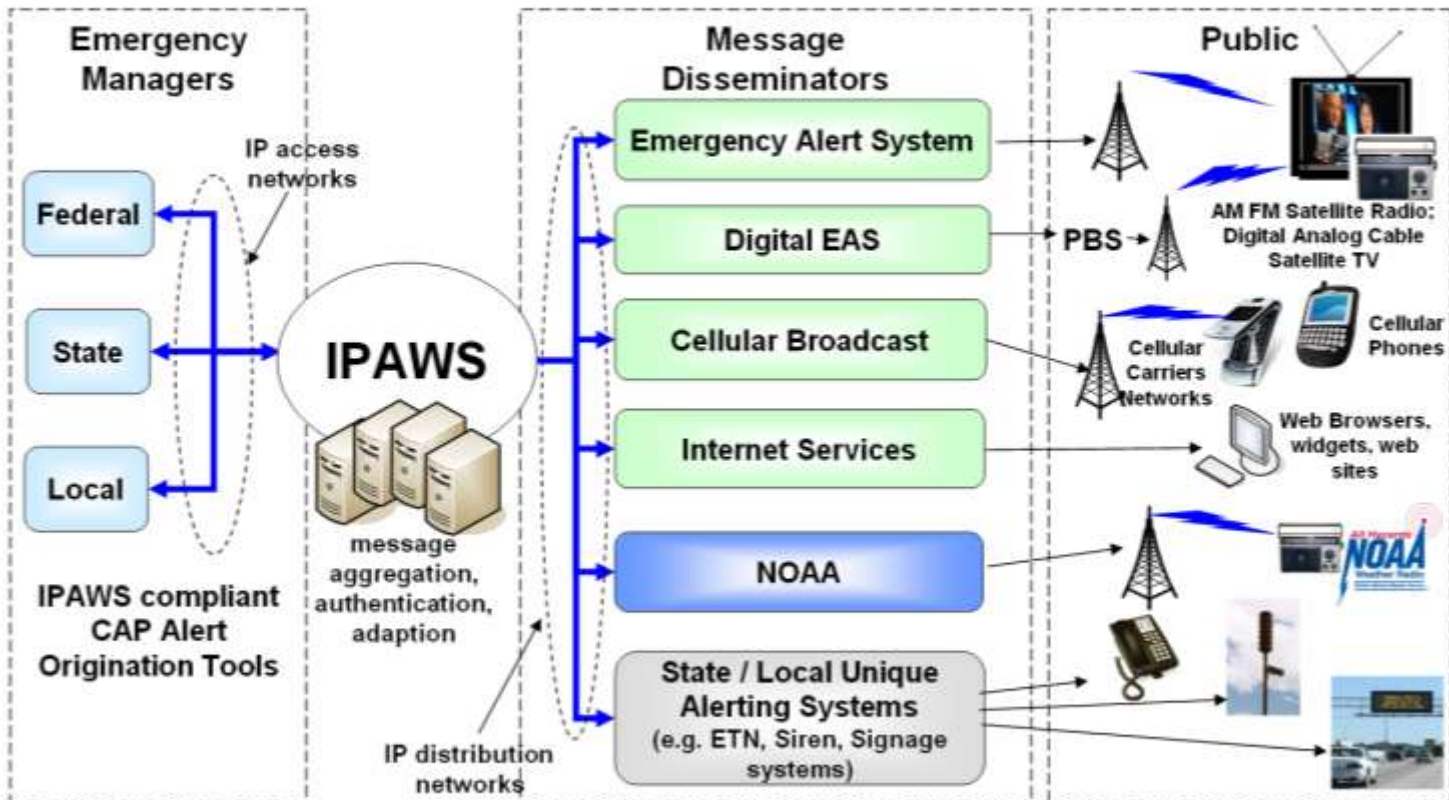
Emergency Managers

IP access networks

Federal

State

Local

IPAWS compliant CAP Alert Origination Tools

IPAWS

message aggregation, authentication, adaption

IP distribution networks

Message Disseminators

Emergency Alert System

Digital EAS

Cellular Broadcast

Internet Services

NOAA

State / Local Unique Alerting Systems (e.g. ETN, Siren, Signage systems)

Public

AM FM Satellite Radio; Digital Analog Cable Satellite TV

PBS

Cellular Carriers Networks

Cellular Phones

Web Browsers, widgets, web sites

NOAA